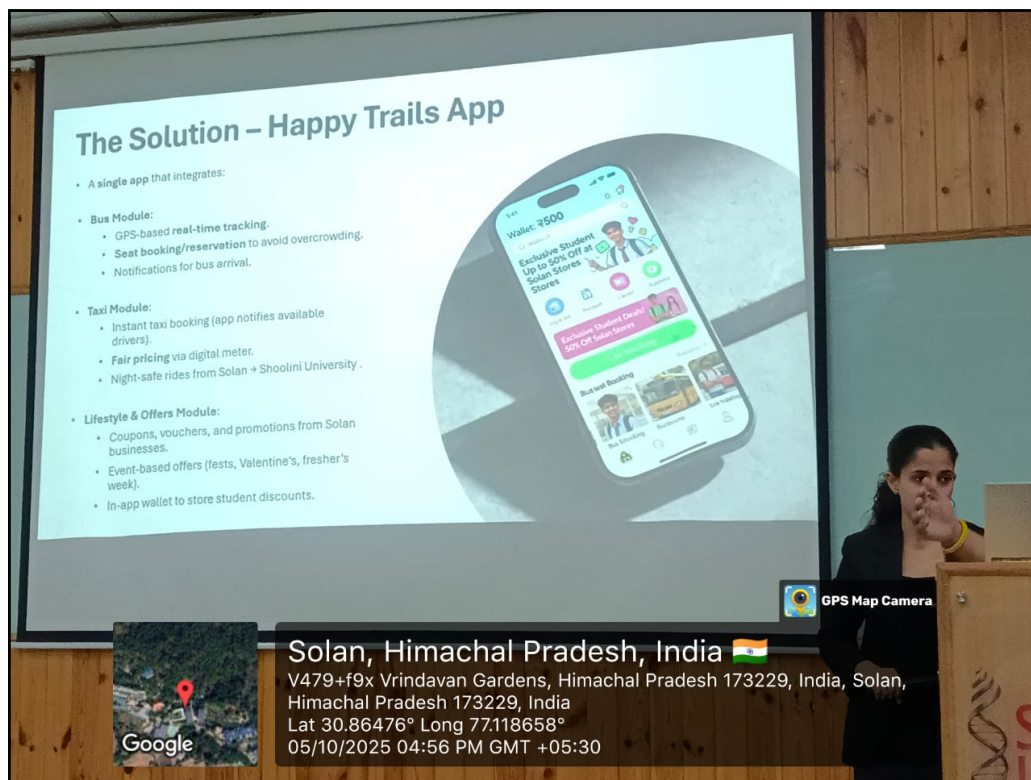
The Solution – Happy Trails App

- A single app that integrates:

- Bus Module:
  - GPS-based real-time tracking.
  - Seat booking/reservation to avoid overcrowding.
  - Notifications for bus arrival.

- Taxi Module:
  - Instant taxi booking (app notifies available drivers).
  - Fair pricing via digital meter.
  - Night-safe rides from Solan → Shoolini University .

- Lifestyle & Offers Module:
  - Coupons, vouchers, and promotions from Solan businesses.
  - Event-based offers (fests, Valentine's, fresher's week).
  - In-app wallet to store student discounts.

Wallet: ₹500
Exclusive Student Up to 50% Off at Solan Stores
Exclusive Student Deals! 50% Off Solan Stores
Bus seat Booking
Bus Booking

GPS Map Camera
Solan, Himachal Pradesh, India
V479+f9x Vrindavan Gardens, Himachal Pradesh 173229, India, Solan, Himachal Pradesh 173229, India
Lat 30.86476° Long 77.118658°
05/10/2025 04:56 PM GMT +05:30
Google